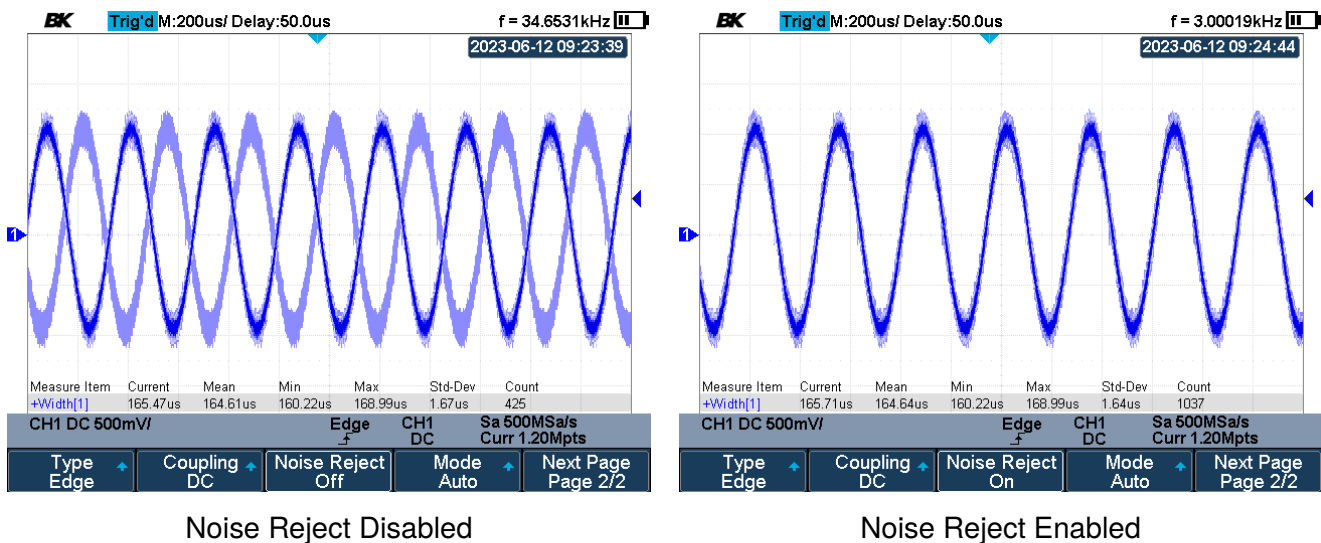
BK Trig'd M:200us/ Delay:50.0us f = 34.6531kHz

2023-06-12 09:23:39

1

| Measure Item | Current | Mean | Min | Max | Std-Dev | Count |
|---|---|---|---|---|---|---|
| +Width[1] | 165.47us | 164.61us | 160.22us | 168.99us | 1.67us | 425 |

CH1 DC 500mV/ Edge CH1 DC Sa 500MSa/s Curr 1.20Mpts

Type Edge | Coupling DC | Noise Reject Off | Mode Auto | Next Page Page 2/2

Noise Reject Disabled

BK Trig'd M:200us/ Delay:50.0us f = 3.00019kHz

2023-06-12 09:24:44

1

| Measure Item | Current | Mean | Min | Max | Std-Dev | Count |
|---|---|---|---|---|---|---|
| +Width[1] | 165.71us | 164.64us | 160.22us | 168.99us | 1.64us | 1037 |

CH1 DC 500mV/ Edge CH1 DC Sa 500MSa/s Curr 1.20Mpts

Type Edge | Coupling DC | Noise Reject On | Mode Auto | Next Page Page 2/2

Noise Reject Enabled